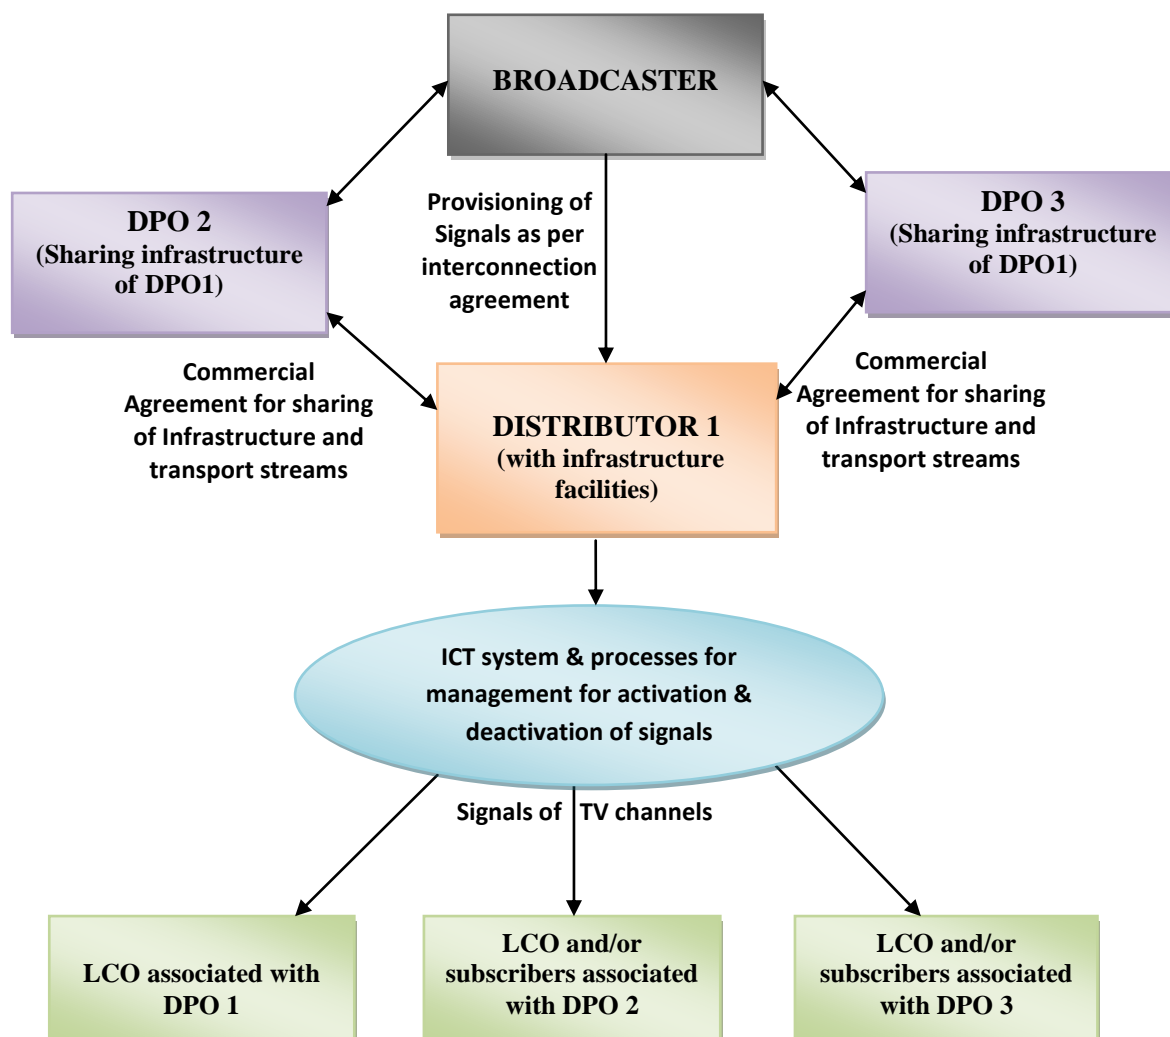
BROADCASTER

DPO 2
(Sharing infrastructure of DPO1)

Provisioning of Signals as per interconnection agreement

DPO 3
(Sharing infrastructure of DPO1)

Commercial Agreement for sharing of Infrastructure and transport streams

DISTRIBUTOR 1
(with infrastructure facilities)

Commercial Agreement for sharing of Infrastructure and transport streams

ICT system & processes for management for activation & deactivation of signals

Signals of TV channels

LCO associated with DPO 1

LCO and/or subscribers associated with DPO 2

LCO and/or subscribers associated with DPO 3